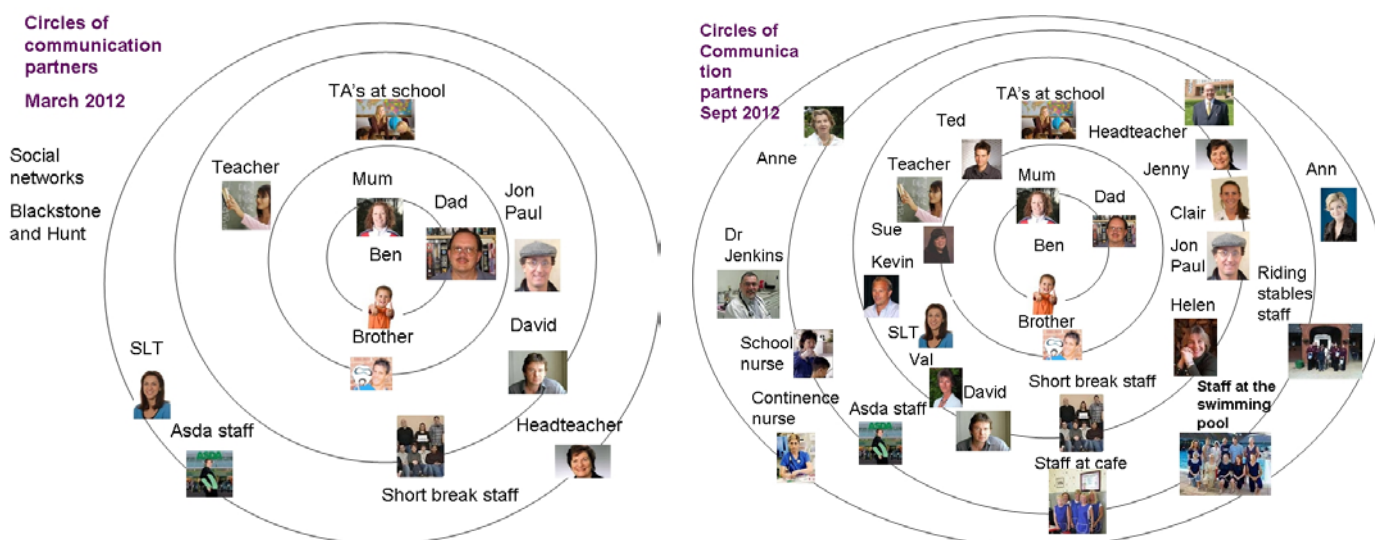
Circles of communication partners

March 2012

Social networks

Blackstone and Hunt

TA's at school

Teacher

Mum

Dad

Jon Paul

Ben

Brother

David

SLT

Asda staff

Headteacher

Short break staff

Circles of Communication partners Sept 2012

Anne

TA's at school

Ted

Headteacher

Teacher

Mum

Dad

Jenny

Ann

Clair

Dr Jenkins

Sue

Ben

Jon Paul

Kevin

Riding stables staff

SLT

Brother

Helen

School nurse

Val

David

Short break staff

Staff at the swimming pool

Continence nurse

Asda staff

Staff at cafe